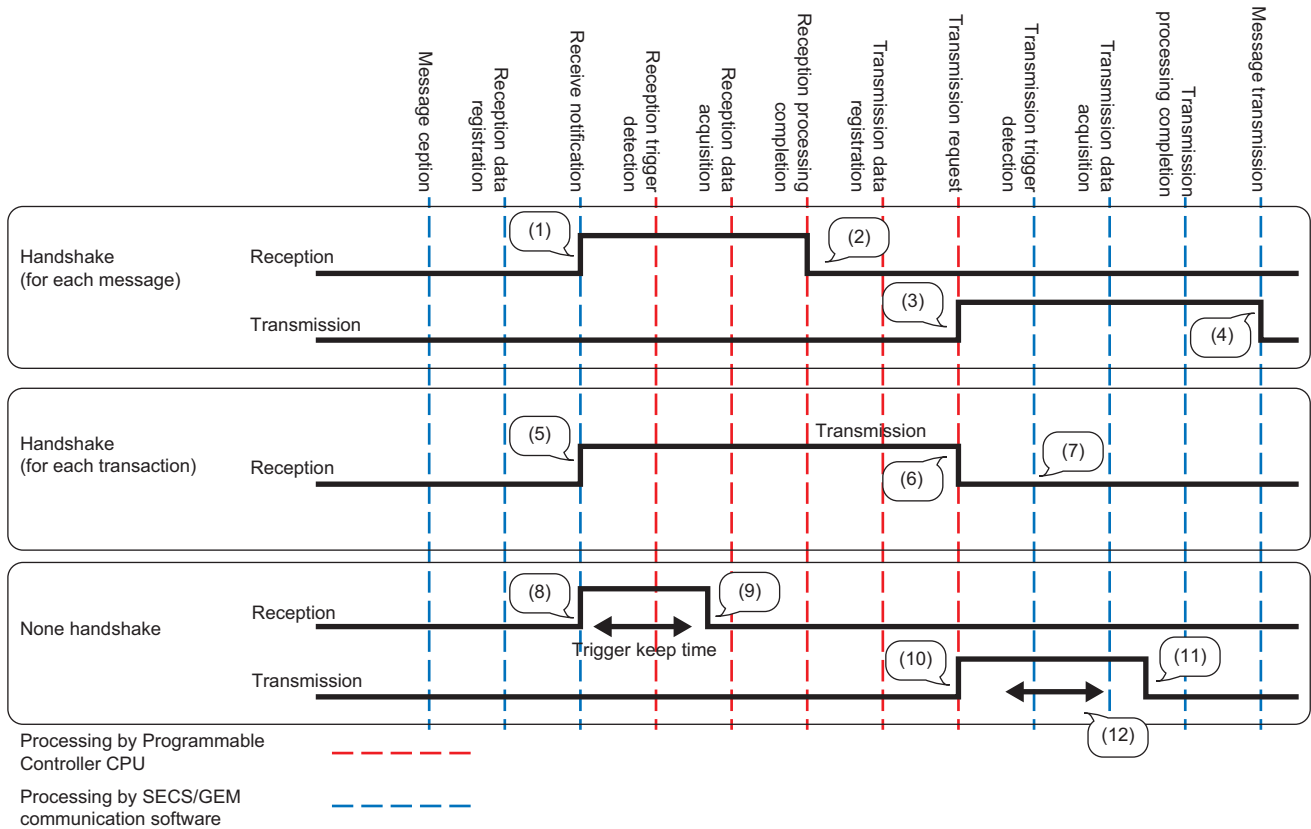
Message ception

Reception data registration

Receive notification

Reception trigger detection

Reception data acquisition

Reception processing completion

Transmission data registration

Transmission request

Transmission trigger detection

Transmission data acquisition

Transmission processing completion

Message transmission

Handshake (for each message)

Reception

(1)

(2)

(3)

Transmission

(4)

Handshake (for each transaction)

Reception

(5)

Transmission

(6)

(7)

None handshake

Reception

(8)

(9)

Trigger keep time

Transmission

(10)

(11)

(12)

Processing by Programmable Controller CPU

Processing by SECS/GEM communication software